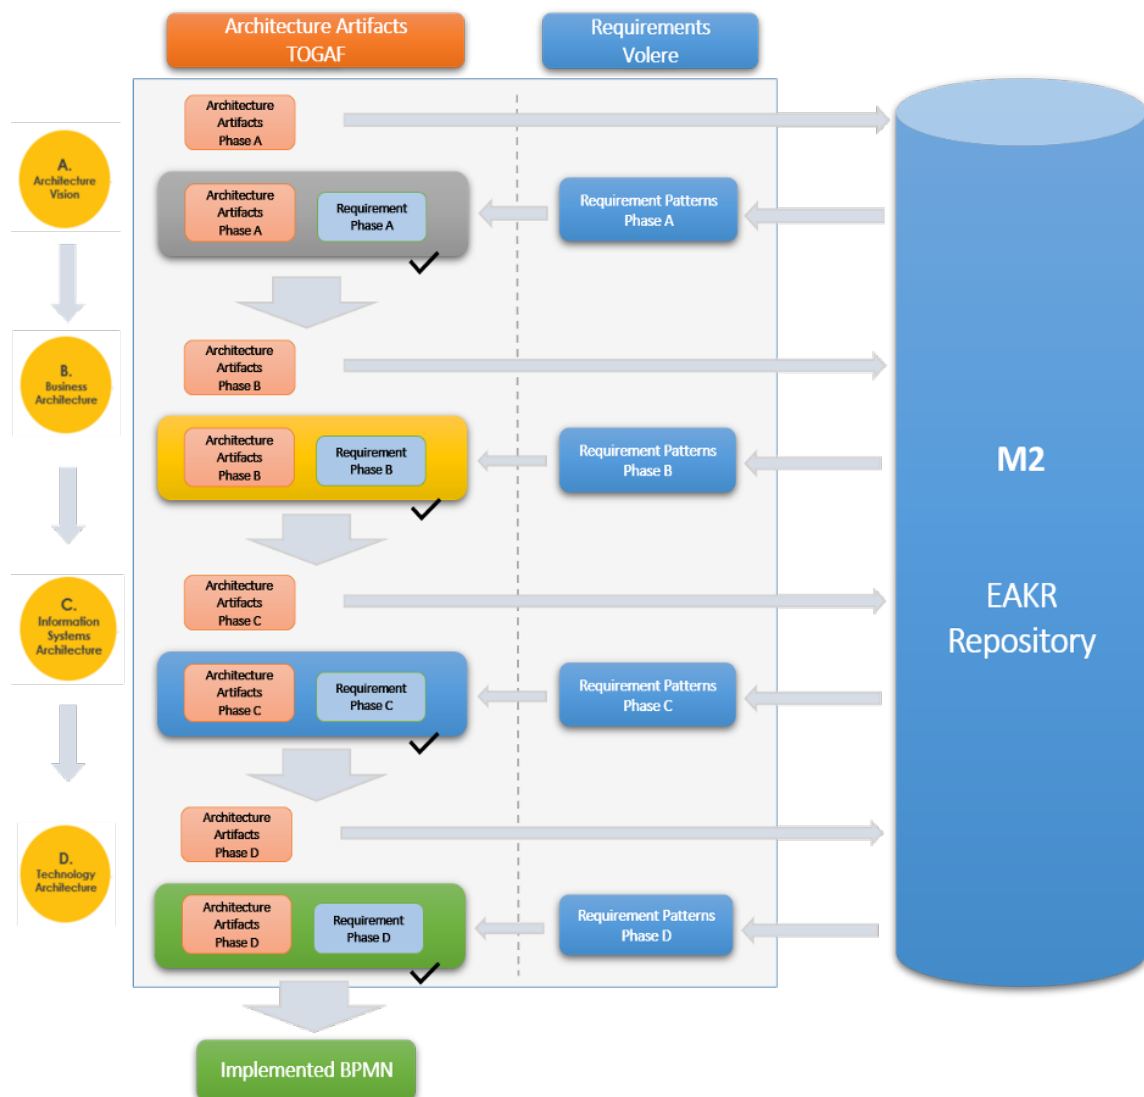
Architecture Artifacts TOGAF

Requirements Volere

A. Architecture Vision

Architecture Artifacts Phase A

Architecture Artifacts Phase A

Requirement Phase A

Requirement Patterns Phase A

B. Business Architecture

Architecture Artifacts Phase B

Architecture Artifacts Phase B

Requirement Phase B

Requirement Patterns Phase B

C. Information Systems Architecture

Architecture Artifacts Phase C

Architecture Artifacts Phase C

Requirement Phase C

Requirement Patterns Phase C

D. Technology Architecture

Architecture Artifacts Phase D

Architecture Artifacts Phase D

Requirement Phase D

Requirement Patterns Phase D

M2

EAKR Repository

Implemented BPMN